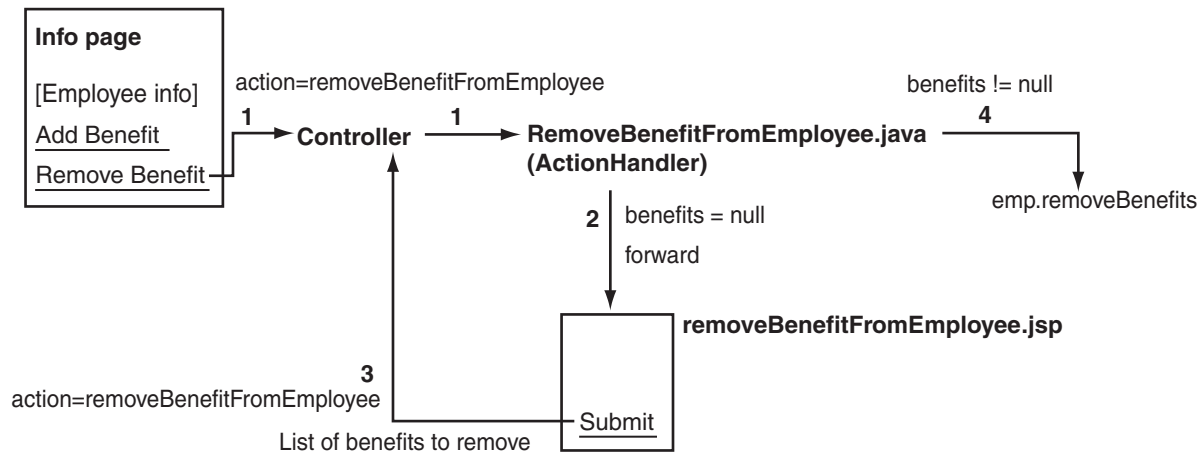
**Info page**

[Employee info]

Add Benefit

Remove Benefit

action=removeBenefitFromEmployee

1

Controller

1

**RemoveBenefitFromEmployee.java (ActionHandler)**

benefits != null

4

emp.removeBenefits

2

benefits = null

forward

**removeBenefitFromEmployee.jsp**

3

action=removeBenefitFromEmployee

Submit

List of benefits to remove